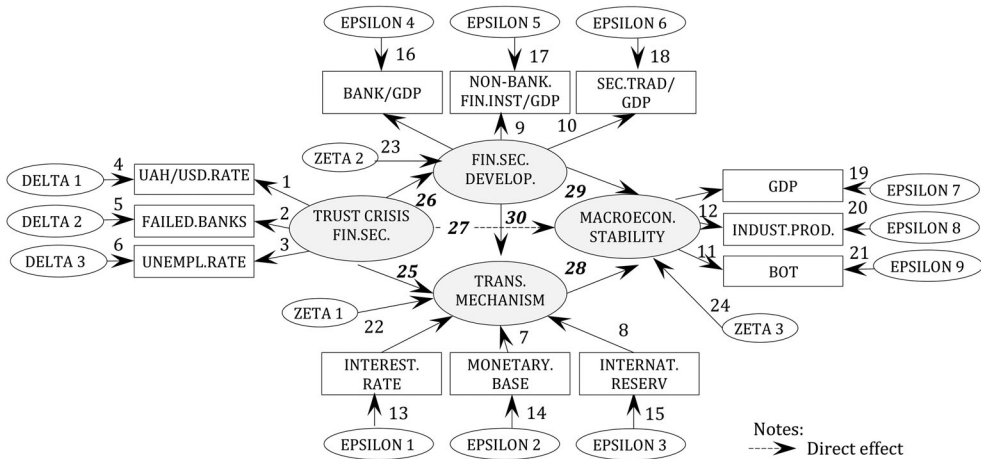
EPSILON 4
16
BANK/GDP
EPSILON 5
17
NON-BANK. FIN.INST/GDP
EPSILON 6
18
SEC.TRAD/ GDP
9
10
ZETA 2
23
FIN.SEC. DEVELOP.
DELTA 1
4
UAH/USD.RATE
1
DELTA 2
5
FAILED.BANKS
2
DELTA 3
6
UNEMPL.RATE
3
TRUST CRISIS FIN.SEC.
26
29
30
27
MACROECON. STABILITY
GDP
19
EPSILON 7
12
INDUST.PROD.
20
EPSILON 8
11
BOT
21
EPSILON 9
25
TRANS. MECHANISM
28
24
ZETA 3
ZETA 1
22
7
8
INTEREST. RATE
MONETARY. BASE
INTERNAT. RESERV
13
14
15
EPSILON 1
EPSILON 2
EPSILON 3
Notes:
Direct effect